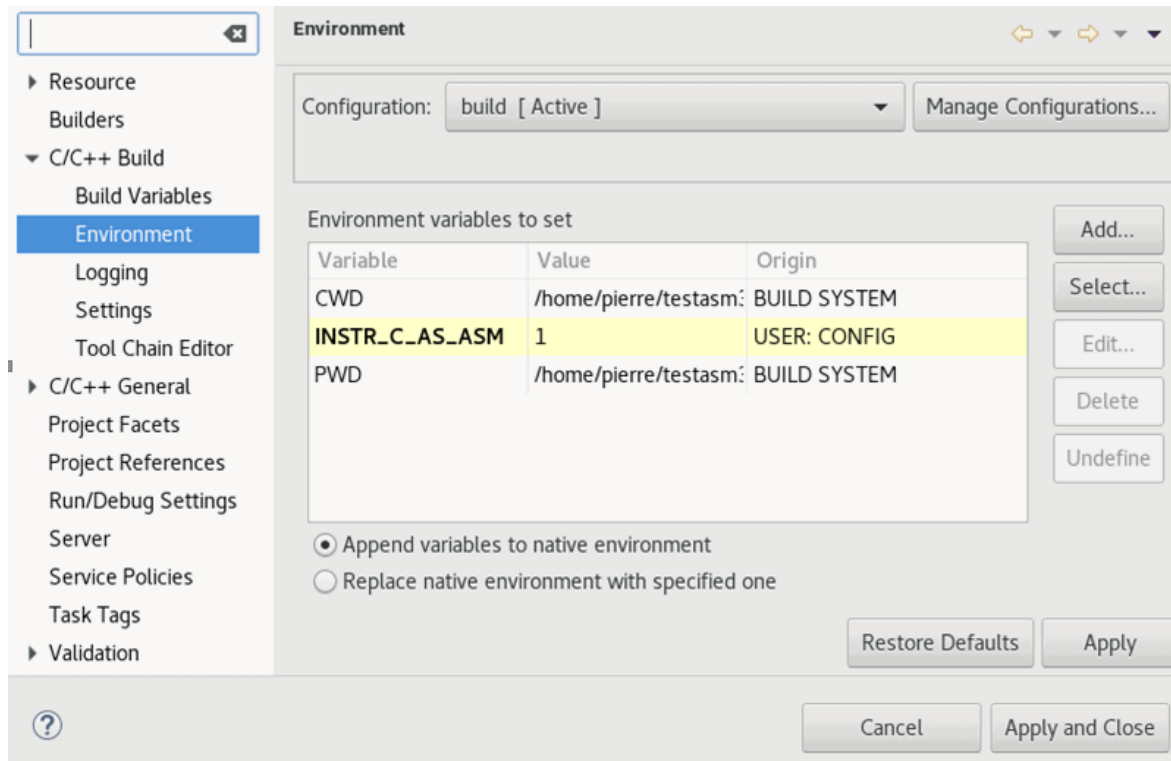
Resource
Builders
C/C++ Build
Build Variables
Environment
Logging
Settings
Tool Chain Editor
C/C++ General
Project Facets
Project References
Run/Debug Settings
Server
Service Policies
Task Tags
Validation

Environment

Configuration: build [ Active ]
Manage Configurations...

Environment variables to set

| Variable | Value | Origin |
|---|---|---|
| CWD | /home/pierre/testasm: | BUILD SYSTEM |
| INSTR_C_AS_ASM | 1 | USER: CONFIG |
| PWD | /home/pierre/testasm: | BUILD SYSTEM |

Add...
Select...
Edit...
Delete
Undefine

Append variables to native environment
Replace native environment with specified one

Restore Defaults
Apply

?
Cancel
Apply and Close